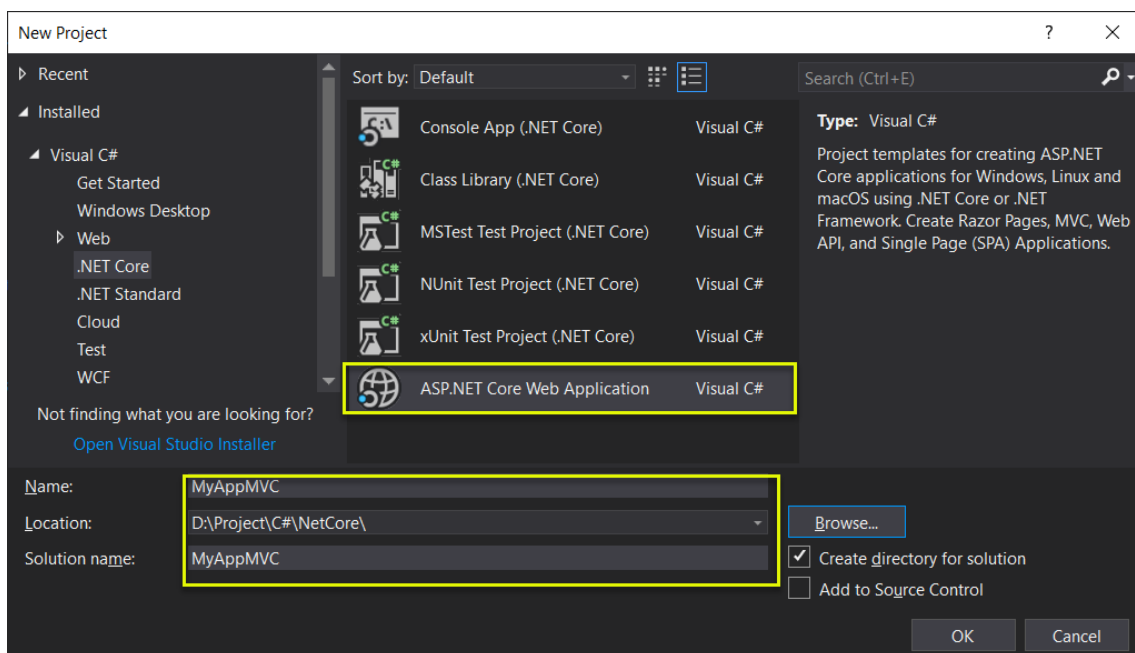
New Project

? ✕

Recent

Installed

Visual C#

Get Started

Windows Desktop

Web

.NET Core

.NET Standard

Cloud

Test

WCF

Not finding what you are looking for?

Open Visual Studio Installer

Sort by: Default

Console App (.NET Core) Visual C#

Class Library (.NET Core) Visual C#

MSTest Test Project (.NET Core) Visual C#

NUnit Test Project (.NET Core) Visual C#

xUnit Test Project (.NET Core) Visual C#

ASP.NET Core Web Application Visual C#

Search (Ctrl+E)

Type: Visual C#

Project templates for creating ASP.NET Core applications for Windows, Linux and macOS using .NET Core or .NET Framework. Create Razor Pages, MVC, Web API, and Single Page (SPA) Applications.

Name: MyAppMVC

Location: D:\Project\C#\NetCore\

Browse...

Solution name: MyAppMVC

Create directory for solution

Add to Source Control

OK

Cancel